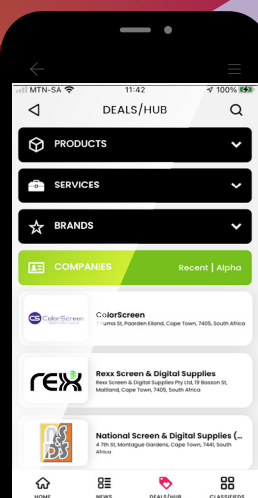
MTN-SA 11:42 100%

DEALS/HUB

PRODUCTS

SERVICES

BRANDS

COMPANIES Recent | Alpha

CS ColorScreen

ColorScreen
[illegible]uma St, Paarden Eiland, Cape Town, 7405, South Africa

rexx

Rexx Screen & Digital Supplies
Rexx Screen & Digital Supplies Pty Ltd, 19 Bassom St, Maitland, Cape Town, 7405, South Africa

National Screen & Digital Supplies (...
4 7th St, Montague Gardens, Cape Town, 7441, South Africa

HOME NEWS DEALS/HUB CLASSIFIEDS